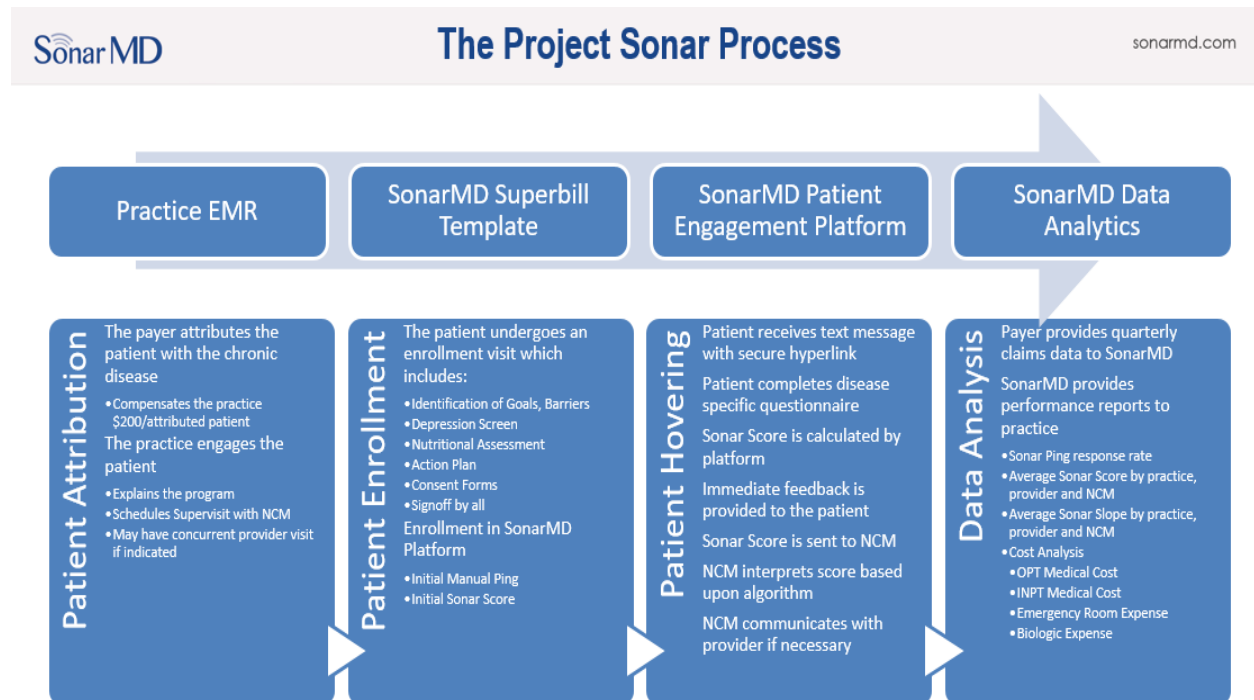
SonarMD

The Project Sonar Process

sonarmd.com

Practice EMR

SonarMD Superbill Template

SonarMD Patient Engagement Platform

SonarMD Data Analytics

Patient Attribution

The payer attributes the patient with the chronic disease

•Compensates the practice $200/attributed patient

The practice engages the patient

•Explains the program
•Schedules Supervisit with NCM
•May have concurrent provider visit if indicated

Patient Enrollment

The patient undergoes an enrollment visit which includes:

•Identification of Goals, Barriers
•Depression Screen
•Nutritional Assessment
•Action Plan
•Consent Forms
•Signoff by all

Enrollment in SonarMD Platform

•Initial Manual Ping
•Initial Sonar Score

Patient Hovering

Patient receives text message with secure hyperlink

Patient completes disease specific questionnaire

Sonar Score is calculated by platform

Immediate feedback is provided to the patient

Sonar Score is sent to NCM

NCM interprets score based upon algorithm

NCM communicates with provider if necessary

Data Analysis

Payer provides quarterly claims data to SonarMD

SonarMD provides performance reports to practice

•Sonar Ping response rate
•Average Sonar Score by practice, provider and NCM
•Average Sonar Slope by practice, provider and NCM
•Cost Analysis
•OPT Medical Cost
•INPT Medical Cost
•Emergency Room Expense
•Biologic Expense